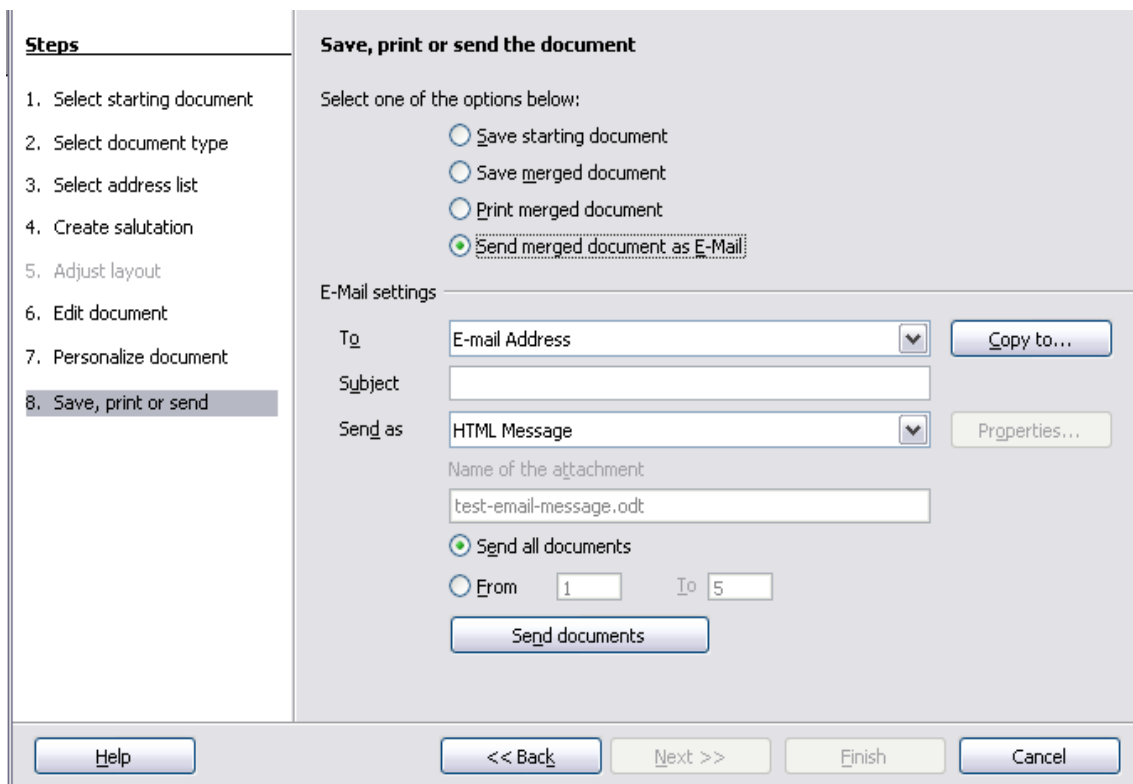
Steps

1. Select starting document
2. Select document type
3. Select address list
4. Create salutation
5. Adjust layout
6. Edit document
7. Personalize document
8. Save, print or send

Save, print or send the document

Select one of the options below:

Save starting document
Save merged document
Print merged document
Send merged document as E-Mail

E-Mail settings

To | E-mail Address | Copy to...
Subject
Send as | HTML Message | Properties...
Name of the attachment
test-email-message.odt
Send all documents
From 1 To 5
Send documents

Help | << Back | Next >> | Finish | Cancel